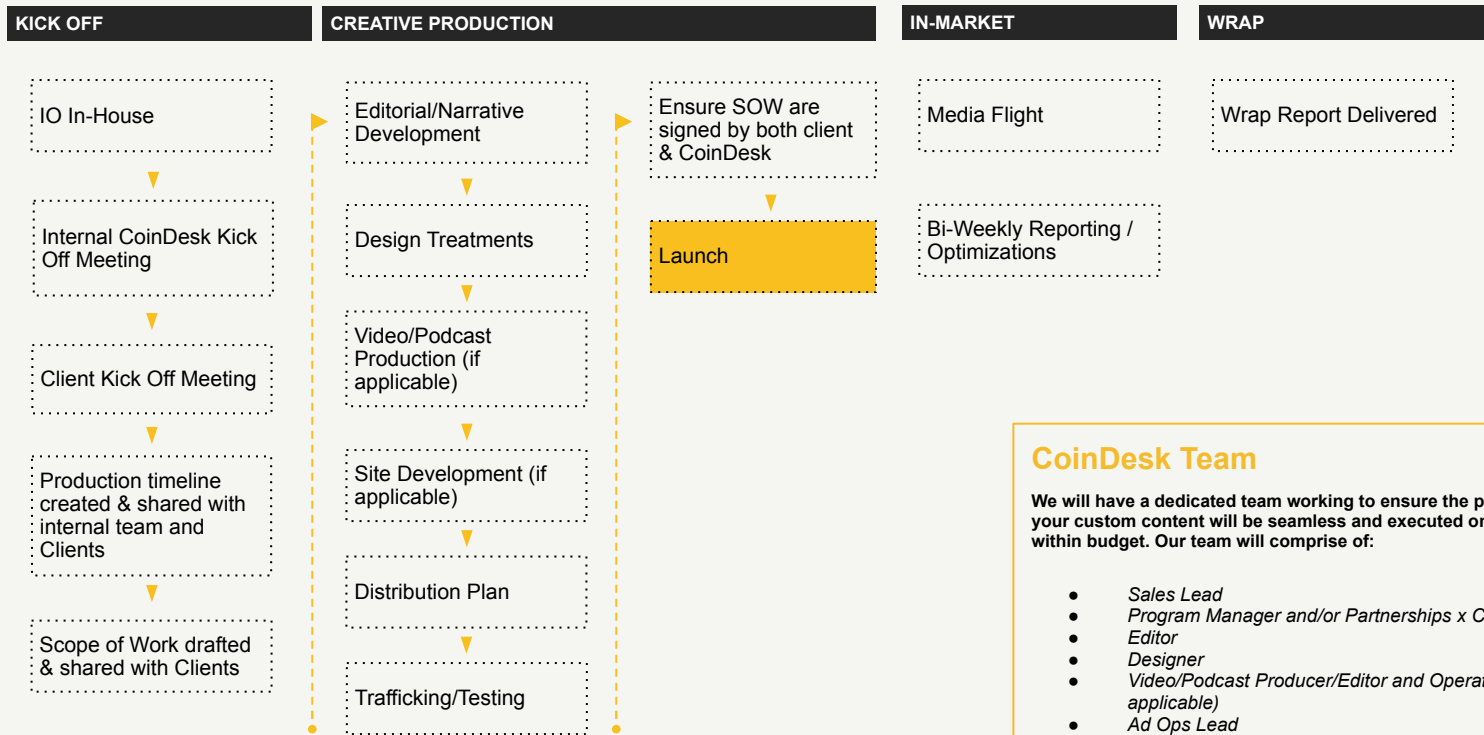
KICK OFF

CREATIVE PRODUCTION

IN-MARKET

WRAP

IO In-House

Internal CoinDesk Kick Off Meeting

Client Kick Off Meeting

Production timeline created & shared with internal team and Clients

Scope of Work drafted & shared with Clients

Editorial/Narrative Development

Design Treatments

Video/Podcast Production (if applicable)

Site Development (if applicable)

Distribution Plan

Trafficking/Testing

Ensure SOW are signed by both client & CoinDesk

Launch

Media Flight

Bi-Weekly Reporting / Optimizations

Wrap Report Delivered

CoinDesk Team

We will have a dedicated team working to ensure the p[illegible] your custom content will be seamless and executed o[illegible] within budget. Our team will comprise of:

- Sales Lead
- Program Manager and/or Partnerships x C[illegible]
- Editor
- Designer
- Video/Podcast Producer/Editor and Opera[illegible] applicable)
- Ad Ops Lead